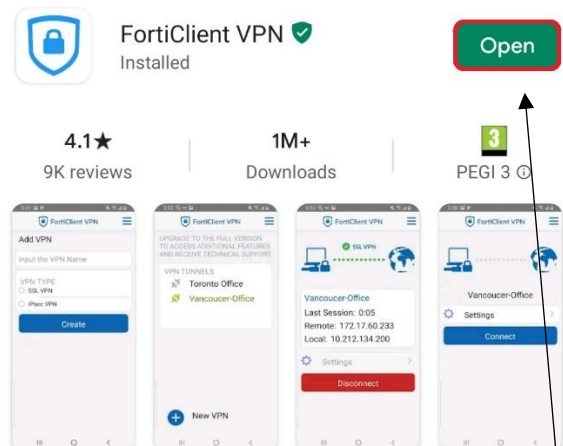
FortiClient VPN
Installed

Open

4.1★
9K reviews

1M+
Downloads

3
PEGI 3 ⓘ

FortiClient VPN
Add VPN
Input the VPN Name
VPN TYPE
SSL VPN
IPsec VPN
Create

UPGRADE TO THE FULL VERSION TO ACCESS ADDITIONAL FEATURES AND RECEIVE TECHNICAL SUPPORT
VPN TUNNELS
Toronto Office
Vancoucer-Office
New VPN

FortiClient VPN
SSL VPN
Vancoucer-Office
Last Session: 0:05
Remote: 172.17.60.233
Local: 10.212.134.200
Settings
Disconnect

FortiClient VPN
Vancoucer-Office
Settings
Connect